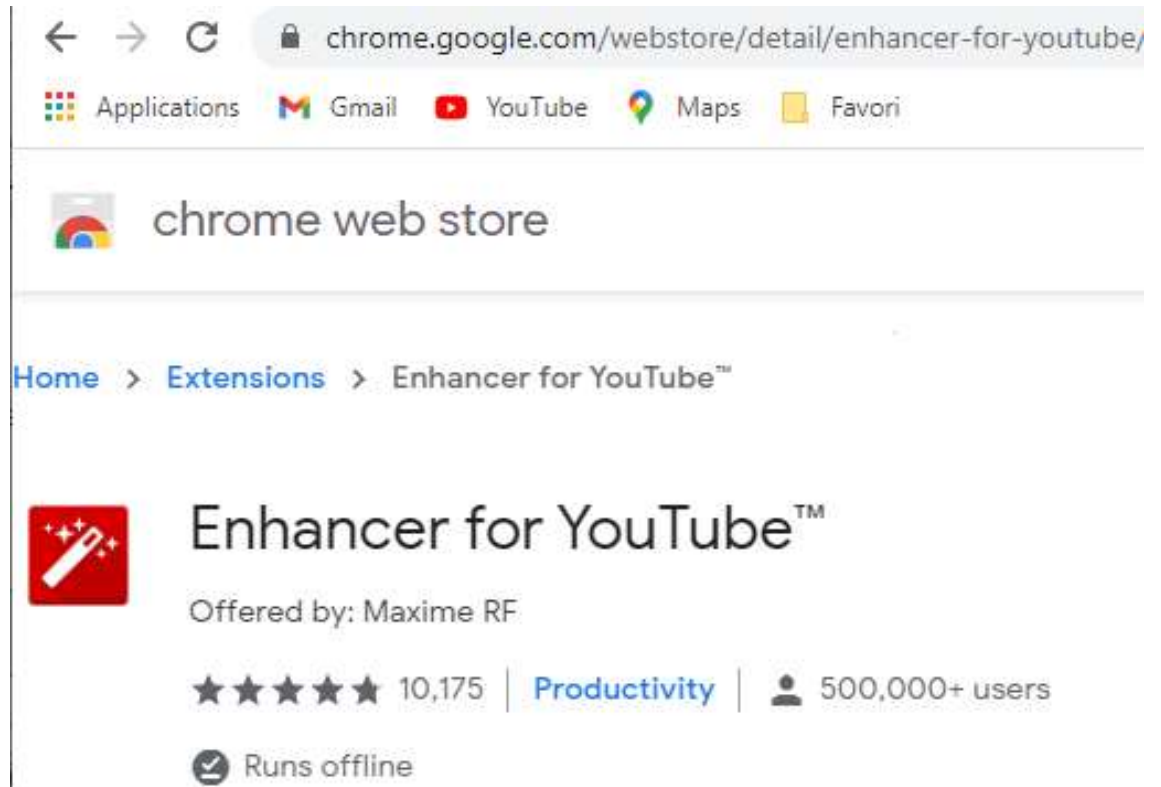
chrome.google.com/webstore/detail/enhancer-for-youtube/

Applications Gmail YouTube Maps Favori

chrome web store

Home > Extensions > Enhancer for YouTube™

Enhancer for YouTube™

Offered by: Maxime RF

10,175 | Productivity | 500,000+ users

Runs offline